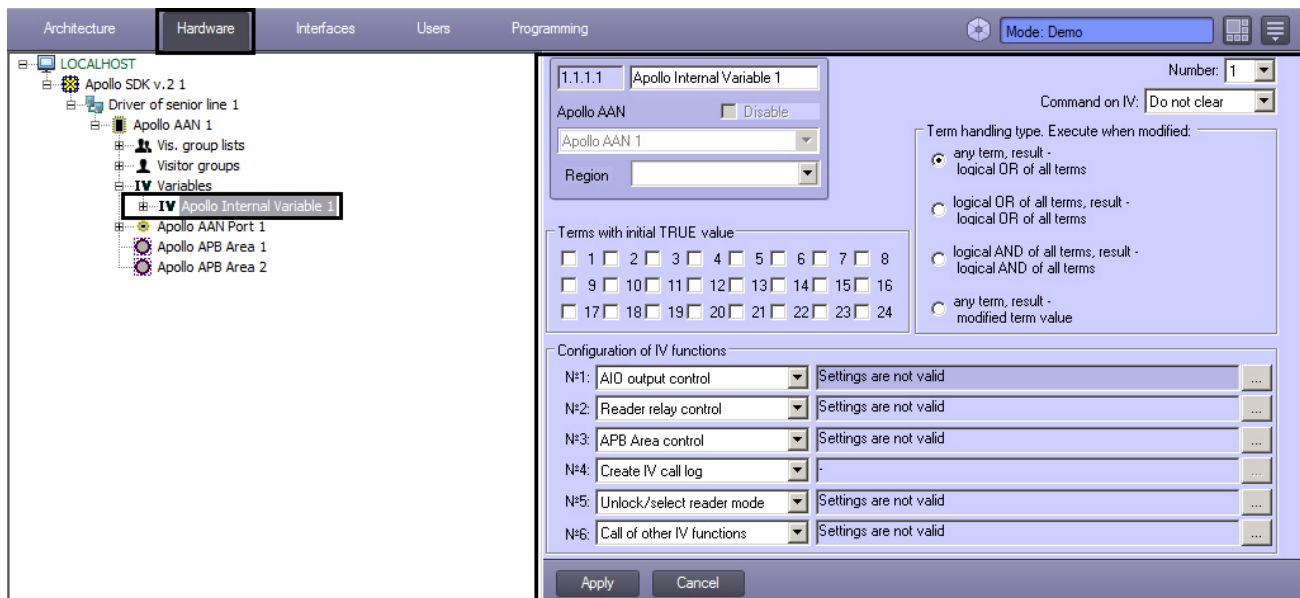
Architecture Hardware Interfaces Users Programming

Mode: Demo

LOCALHOST
Apollo SDK v.2 1
Driver of senior line 1
Apollo AAN 1
Vis. group lists
Visitor groups
Variables
Apollo Internal Variable 1
Apollo AAN Port 1
Apollo APB Area 1
Apollo APB Area 2

1.1.1.1 Apollo Internal Variable 1
Apollo AAN Disable
Apollo AAN 1
Region

Number: 1
Command on IV: Do not clear

Term handling type. Execute when modified:
any term, result - logical OR of all terms
logical OR of all terms, result - logical OR of all terms
logical AND of all terms, result - logical AND of all terms
any term, result - modified term value

Terms with initial TRUE value
1 2 3 4 5 6 7 8
9 10 11 12 13 14 15 16
17 18 19 20 21 22 23 24

Configuration of IV functions
№1: AIO output control | Settings are not valid | ...
№2: Reader relay control | Settings are not valid | ...
№3: APB Area control | Settings are not valid | ...
№4: Create IV call log | - | ...
№5: Unlock/select reader mode | Settings are not valid | ...
№6: Call of other IV functions | Settings are not valid | ...

Apply Cancel